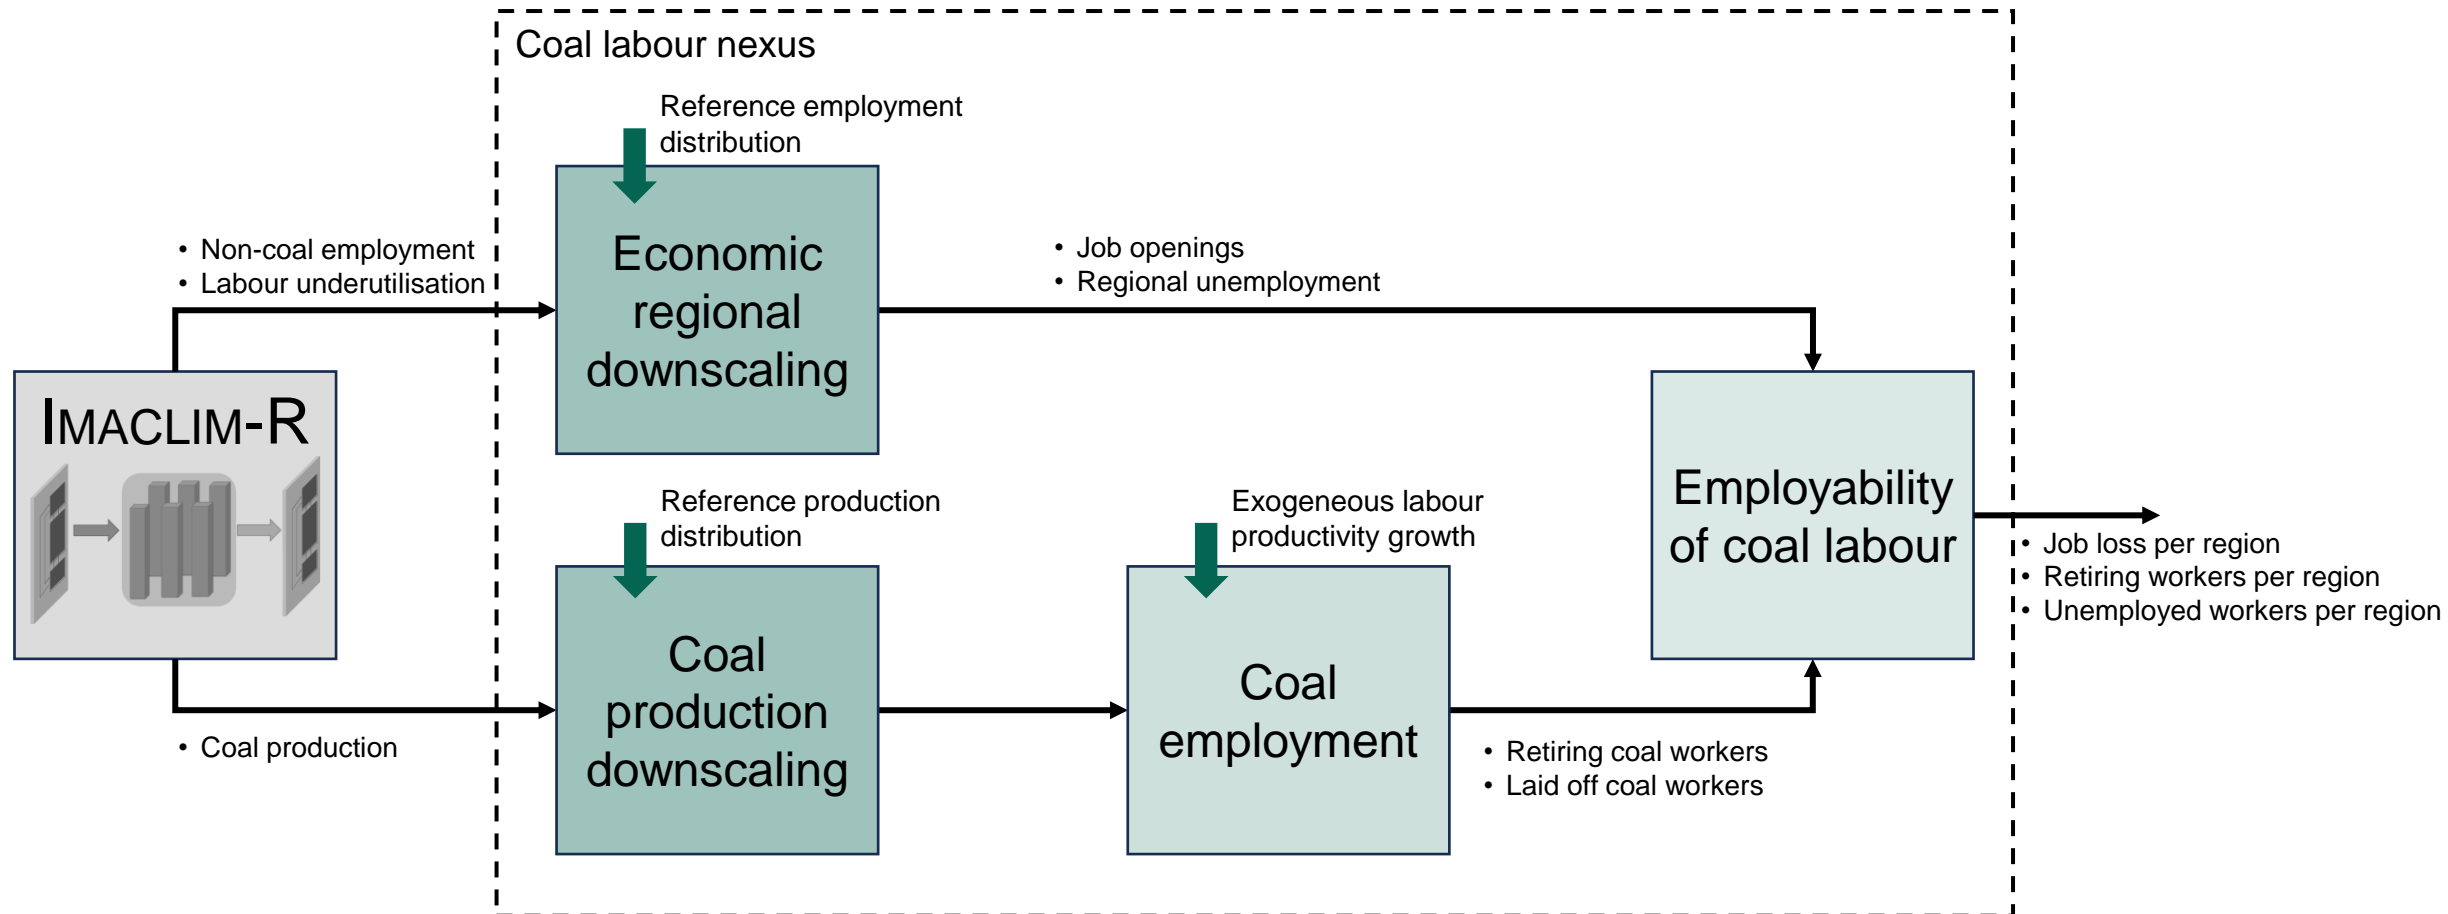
Coal labour nexus

Reference employment distribution

• Non-coal employment
• Labour underutilisation

Economic regional downscaling

• Job openings
• Regional unemployment

IMACLIM-R

Employability of coal labour

• Job loss per region
• Retiring workers per region
• Unemployed workers per region

Reference production distribution

Exogeneous labour productivity growth

Coal production downscaling

Coal employment

• Coal production

• Retiring coal workers
• Laid off coal workers